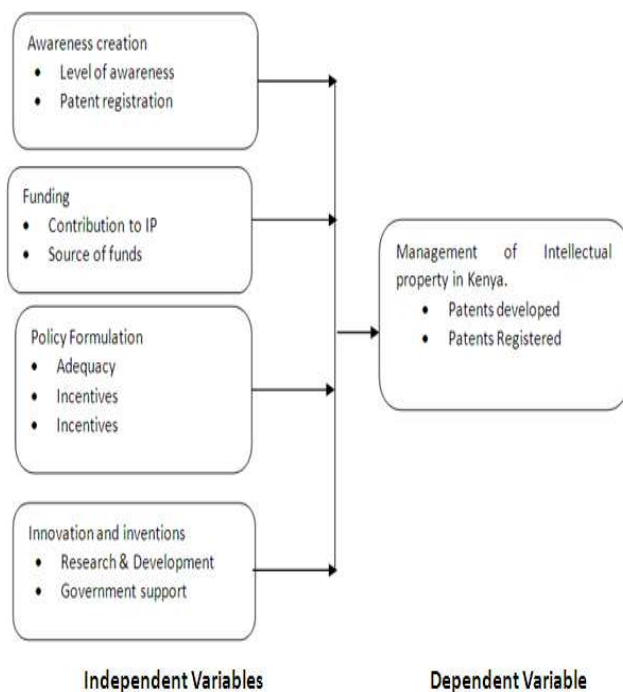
Awareness creation
- Level of awareness
- Patent registration

Funding
- Contribution to IP
- Source of funds

Policy Formulation
- Adequacy
- Incentives
- Incentives

Innovation and inventions
- Research & Development
- Government support

Management of Intellectual property in Kenya.
- Patents developed
- Patents Registered

Independent Variables

Dependent Variable